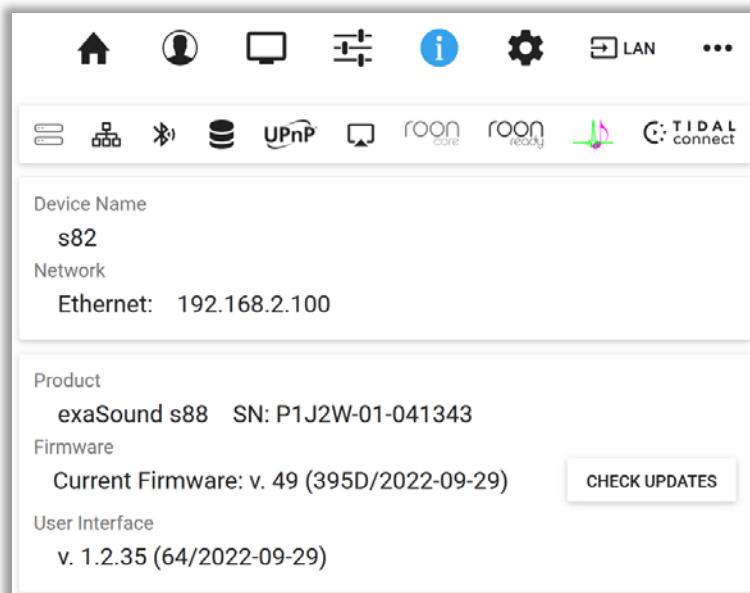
LAN •••

UPnP roon core roon ready TIDAL connect

Device Name
s82
Network
Ethernet: 192.168.2.100

Product
exaSound s88 SN: P1J2W-01-041343
Firmware
Current Firmware: v. 49 (395D/2022-09-29)
CHECK UPDATES
User Interface
v. 1.2.35 (64/2022-09-29)